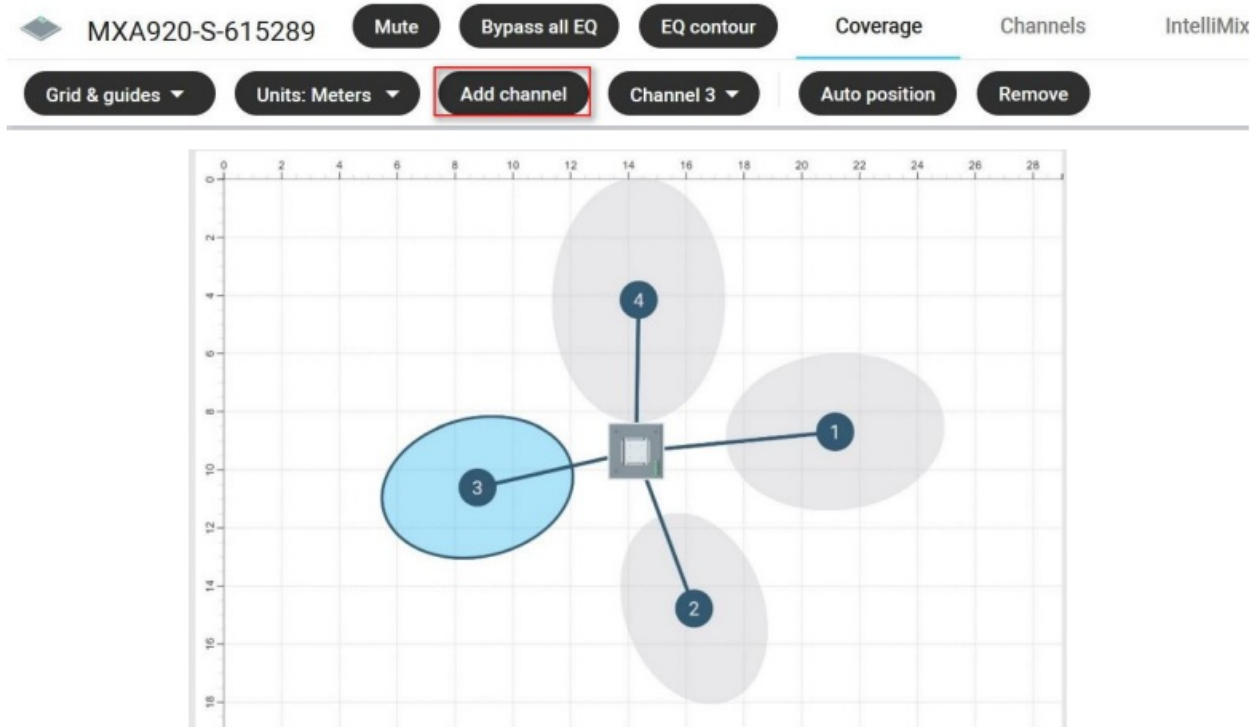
MXA920-S-615289 Mute Bypass all EQ EQ contour Coverage Channels IntelliMix

Grid & guides ▼ Units: Meters ▼ Add channel Channel 3 ▼ Auto position Remove

0 2 4 6 8 10 12 14 16 18 20 22 24 26 28

0 2 4 6 8 10 12 14 16 18

4

1

3

2